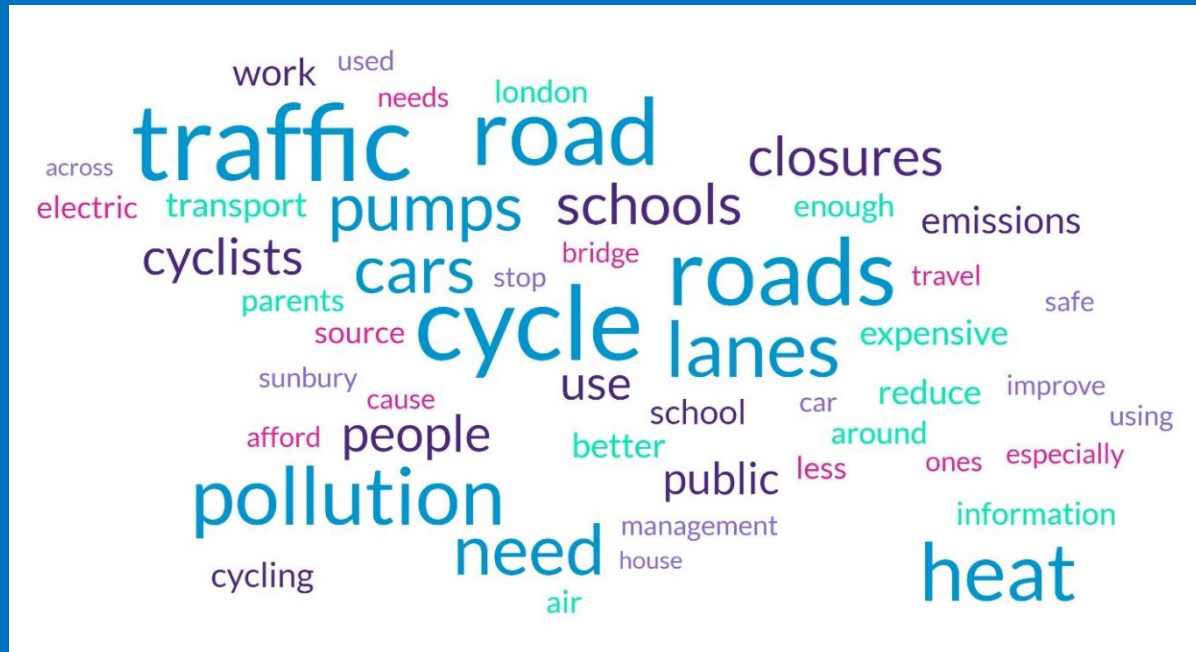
work used
needs london
across traffic road
closures
electric transport pumps schools enough emissions
cyclists cars bridge roads travel
parents stop safe
source cycle lanes expensive
sunbury use improve
cause reduce
school car using
afford people around
better especially
public less ones
pollution
management information
need
house heat
cycling
air